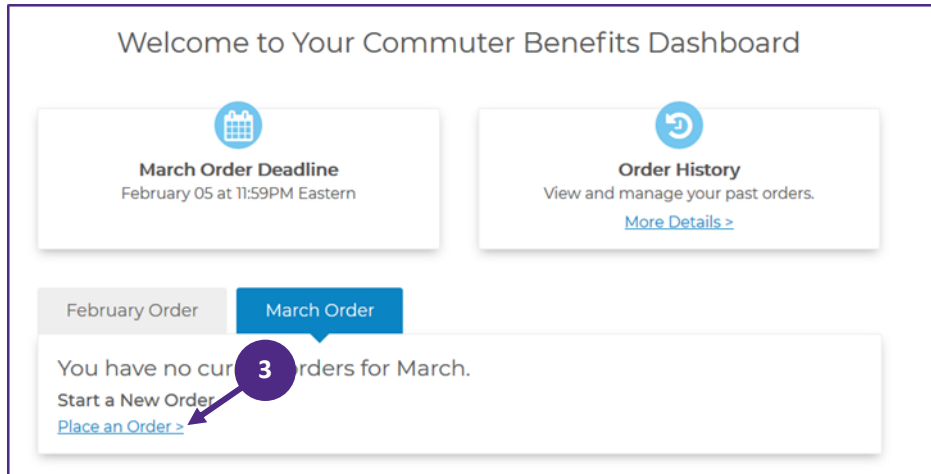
Welcome to Your Commuter Benefits Dashboard

March Order Deadline
February 05 at 11:59PM Eastern

Order History
View and manage your past orders.
More Details >

February Order

March Order

You have no cur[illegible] orders for March.

3

Start a New Order
Place an Order >